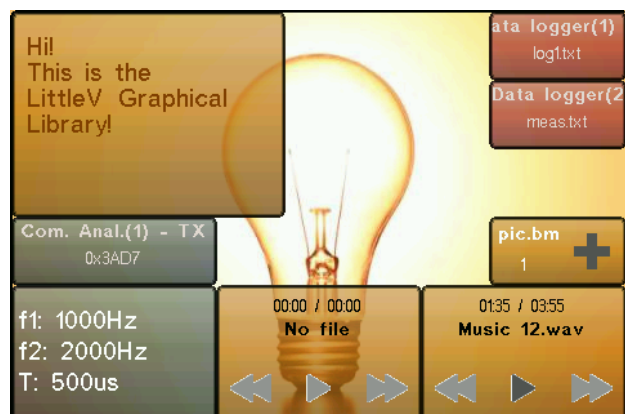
Hi!
This is the
LittleV Graphical
Library!

ata logger(1)
log1.txt

Data logger(2
meas.txt

Com. Anal.(1) - TX
0x3AD7

pic.bm
1

f1: 1000Hz
f2: 2000Hz
T: 500us

00:00 / 00:00
No file

01:35 / 03:55
Music 12.wav